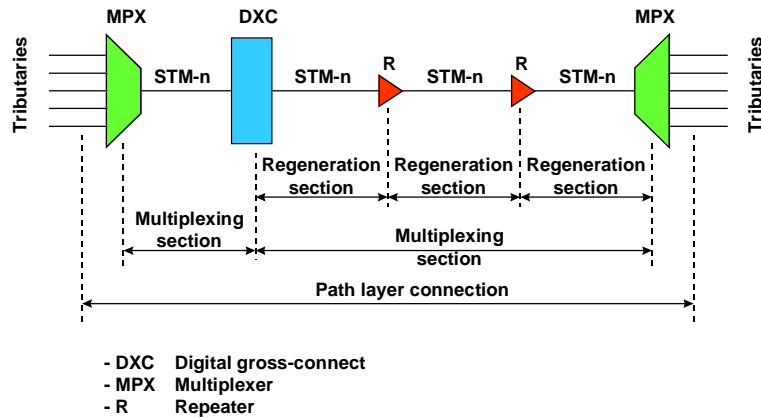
MPX

DXC

MPX

Tributaries

STM-n

STM-n

R

STM-n

R

STM-n

Tributaries

Regeneration section

Regeneration section

Regeneration section

Multiplexing section

Multiplexing section

Path layer connection

- DXC Digital gross-connect
- MPX Multiplexer
- R Repeater